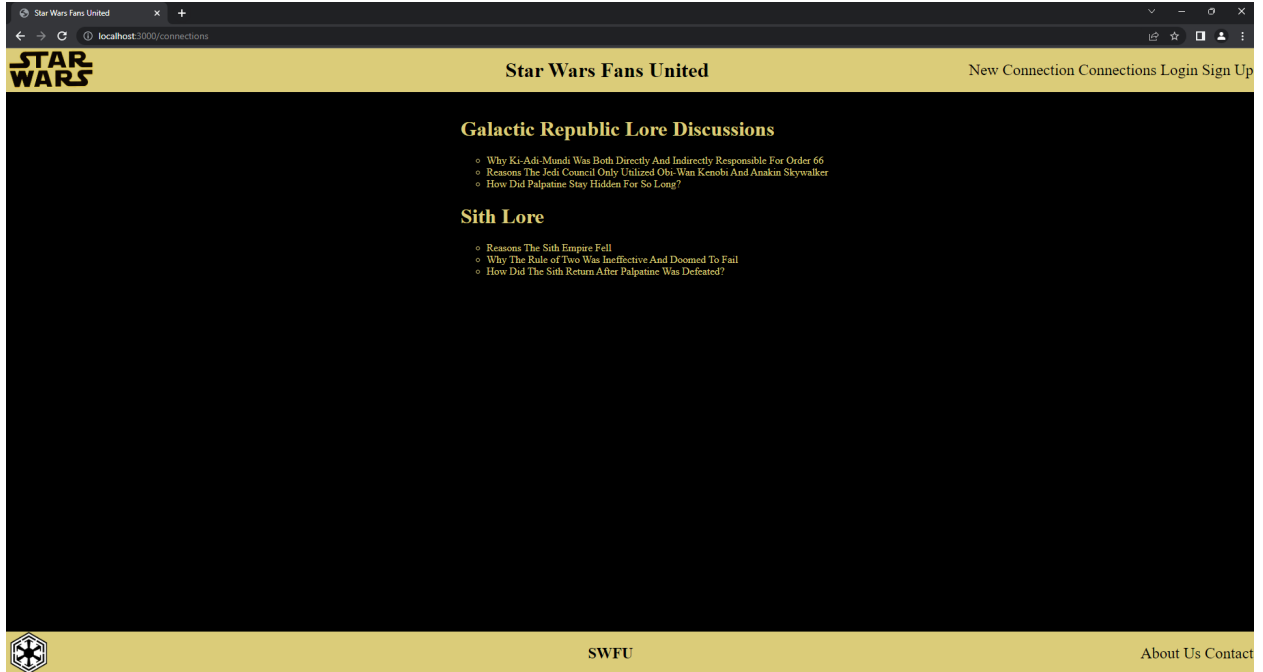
Star Wars Fans United

localhost:3000/connections

STAR WARS

Star Wars Fans United

New Connection Connections Login Sign Up

Galactic Republic Lore Discussions

- Why Ki-Adi-Mundi Was Both Directly And Indirectly Responsible For Order 66
- Reasons The Jedi Council Only Utilized Obi-Wan Kenobi And Anakin Skywalker
- How Did Palpatine Stay Hidden For So Long?

Sith Lore

- Reasons The Sith Empire Fell
- Why The Rule of Two Was Ineffective And Doomed To Fail
- How Did The Sith Return After Palpatine Was Defeated?

SWFU

About Us Contact